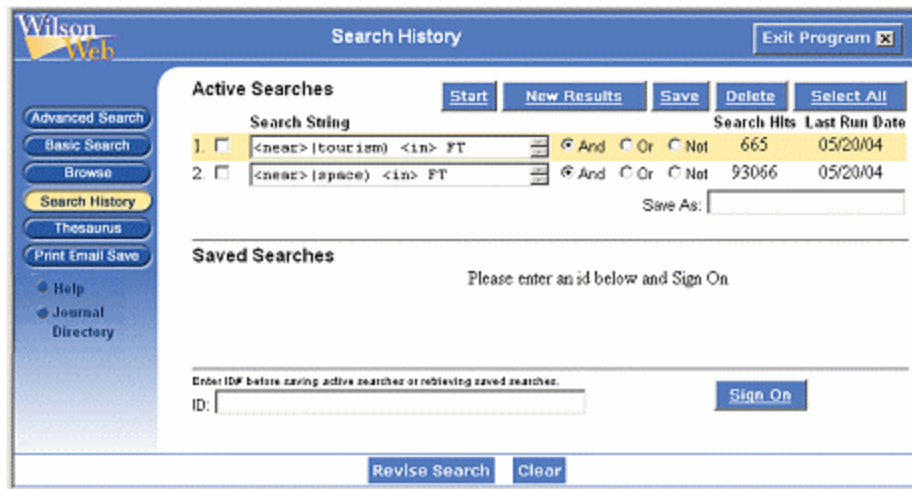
Wilson Web

Search History

Exit Program

Advanced Search
Basic Search
Browse
Search History
Thesaurus
Print Email Save
Help
Journal Directory

Active Searches

Start New Results Save Delete Select All

| | Search String | | Search Hits | Last Run Date |
|---|---|---|---|---|
| 1. | <near>(tourism) <in> FT | And Or Not | 665 | 05/20/04 |
| 2. | <near>(space) <in> FT | And Or Not | 93066 | 05/20/04 |

Save As:

Saved Searches

Please enter an id below and Sign On

Enter ID# before saving active searches or retrieving saved searches.

ID:

Sign On

Revise Search Clear